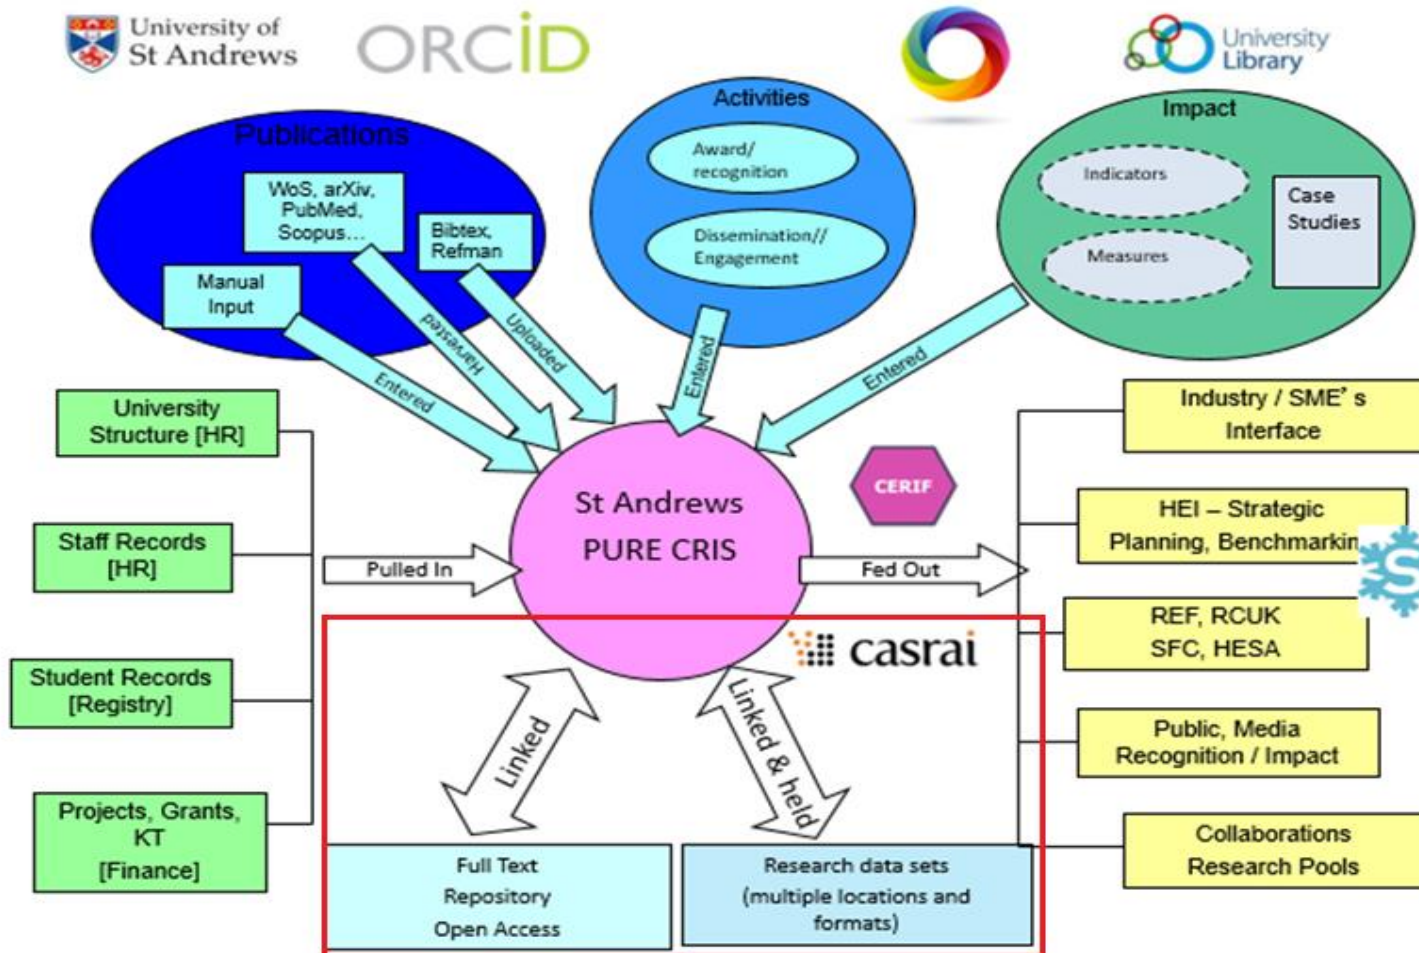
University of St Andrews

ORCID

University Library

Publications

WoS, arXiv, PubMed, Scopus…

Bibtex, Refman

Manual Input

Harvested

Uploaded

Entered

Activities

Award/ recognition

Dissemination// Engagement

Entered

Impact

Indicators

Measures

Case Studies

Entered

University Structure [HR]

Staff Records [HR]

Student Records [Registry]

Projects, Grants, KT [Finance]

Pulled In

St Andrews PURE CRIS

CERIF

Fed Out

Industry / SME's Interface

HEI – Strategic Planning, Benchmarkin

REF, RCUK SFC, HESA

Public, Media Recognition / Impact

Collaborations Research Pools

casrai

Linked

Linked & held

Full Text Repository Open Access

Research data sets (multiple locations and formats)